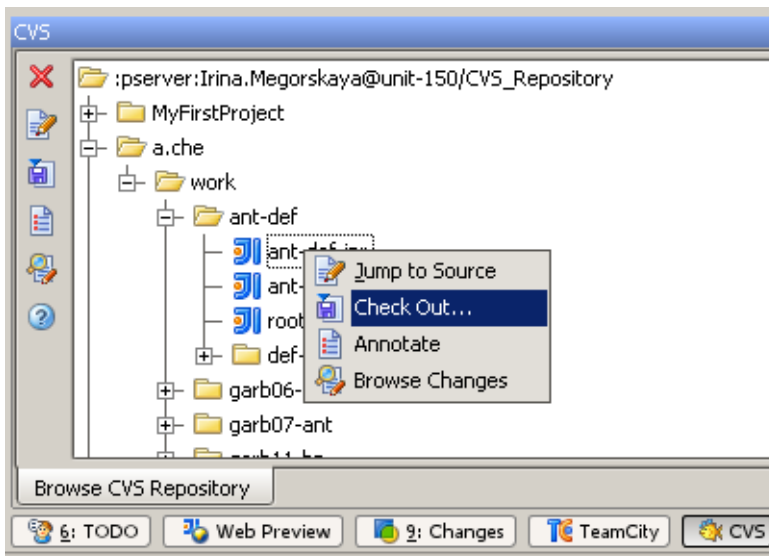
CVS

:pserver:Irina.Megorskaya@unit-150/CVS_Repository
MyFirstProject
a.che
work
ant-def
ant-def.ipr
ant-
root
def-
garb06-
garb07-ant
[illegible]

Jump to Source
Check Out...
Annotate
Browse Changes

Browse CVS Repository

6: TODO
Web Preview
9: Changes
TeamCity
CVS